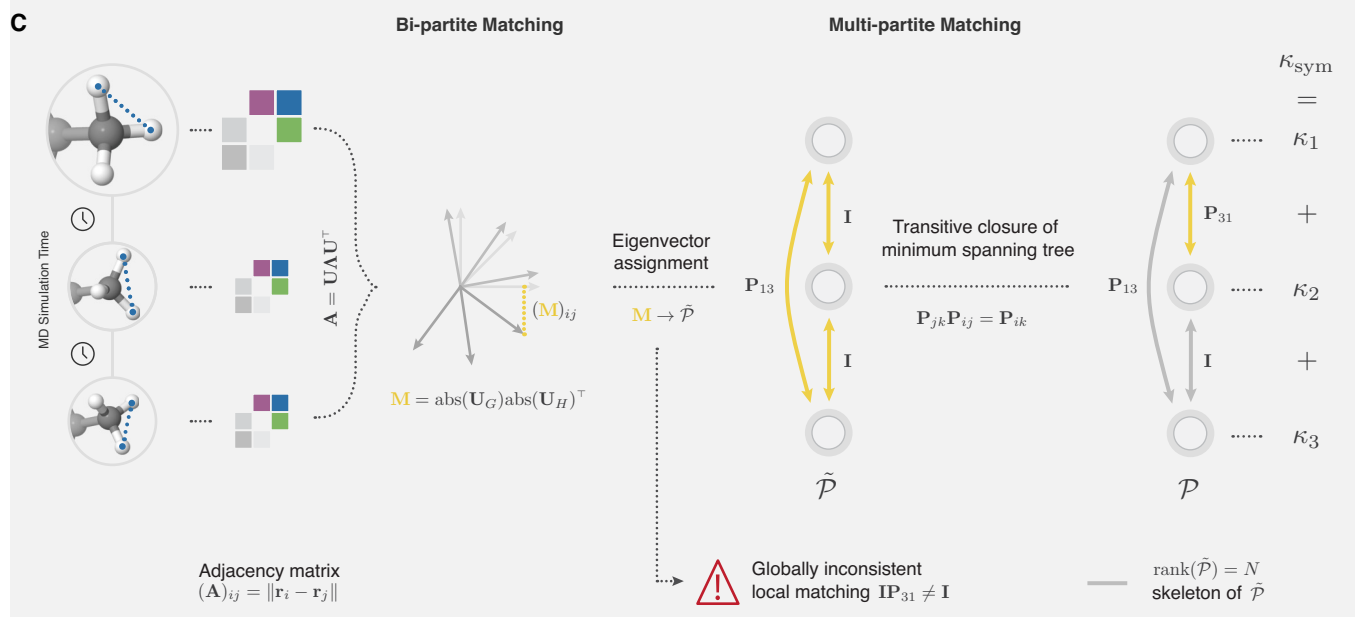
C

Bi-partite Matching

Multi-partite Matching

$\kappa_{\mathrm{sym}}$
$=$

MD Simulation Time

$\mathbf{A} = \mathbf{U}\mathbf{\Lambda}\mathbf{U}^{\top}$

$(\mathbf{M})_{ij}$

$\mathbf{M} = \mathrm{abs}(\mathbf{U}_G)\mathrm{abs}(\mathbf{U}_H)^{\top}$

Eigenvector assignment

$\mathbf{M} \rightarrow \tilde{\mathcal{P}}$

$\mathbf{P}_{13}$

$\mathbf{I}$

$\mathbf{I}$

$\tilde{\mathcal{P}}$

Transitive closure of minimum spanning tree

$\mathbf{P}_{jk}\mathbf{P}_{ij} = \mathbf{P}_{ik}$

$\mathbf{P}_{13}$

$\mathbf{P}_{31}$

$\mathbf{I}$

$\mathcal{P}$

$\kappa_1$
$+$
$\kappa_2$
$+$
$\kappa_3$

Adjacency matrix
$(\mathbf{A})_{ij} = \|\mathbf{r}_i - \mathbf{r}_j\|$

Globally inconsistent local matching $\mathbf{I}\mathbf{P}_{31} \neq \mathbf{I}$

$\mathrm{rank}(\tilde{\mathcal{P}}) = N$
skeleton of $\tilde{\mathcal{P}}$